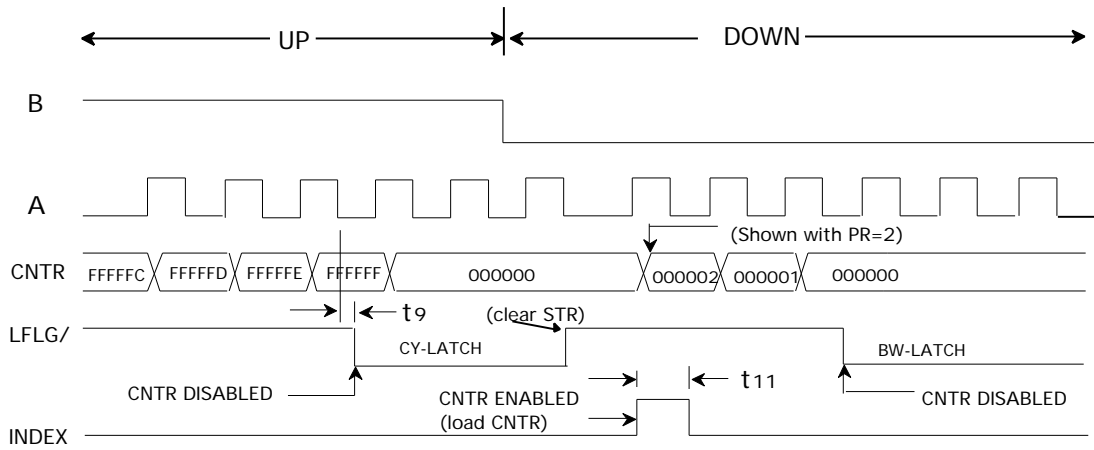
UP
DOWN

B

A

(Shown with PR=2)

CNTR FFFFFC FFFFFD FFFFFE FFFFFF 000000 000002 000001 000000

$t_9$

LFLG/

(clear STR)

CY-LATCH

BW-LATCH

CNTR DISABLED

$t_{11}$

CNTR ENABLED
(load CNTR)

CNTR DISABLED

INDEX